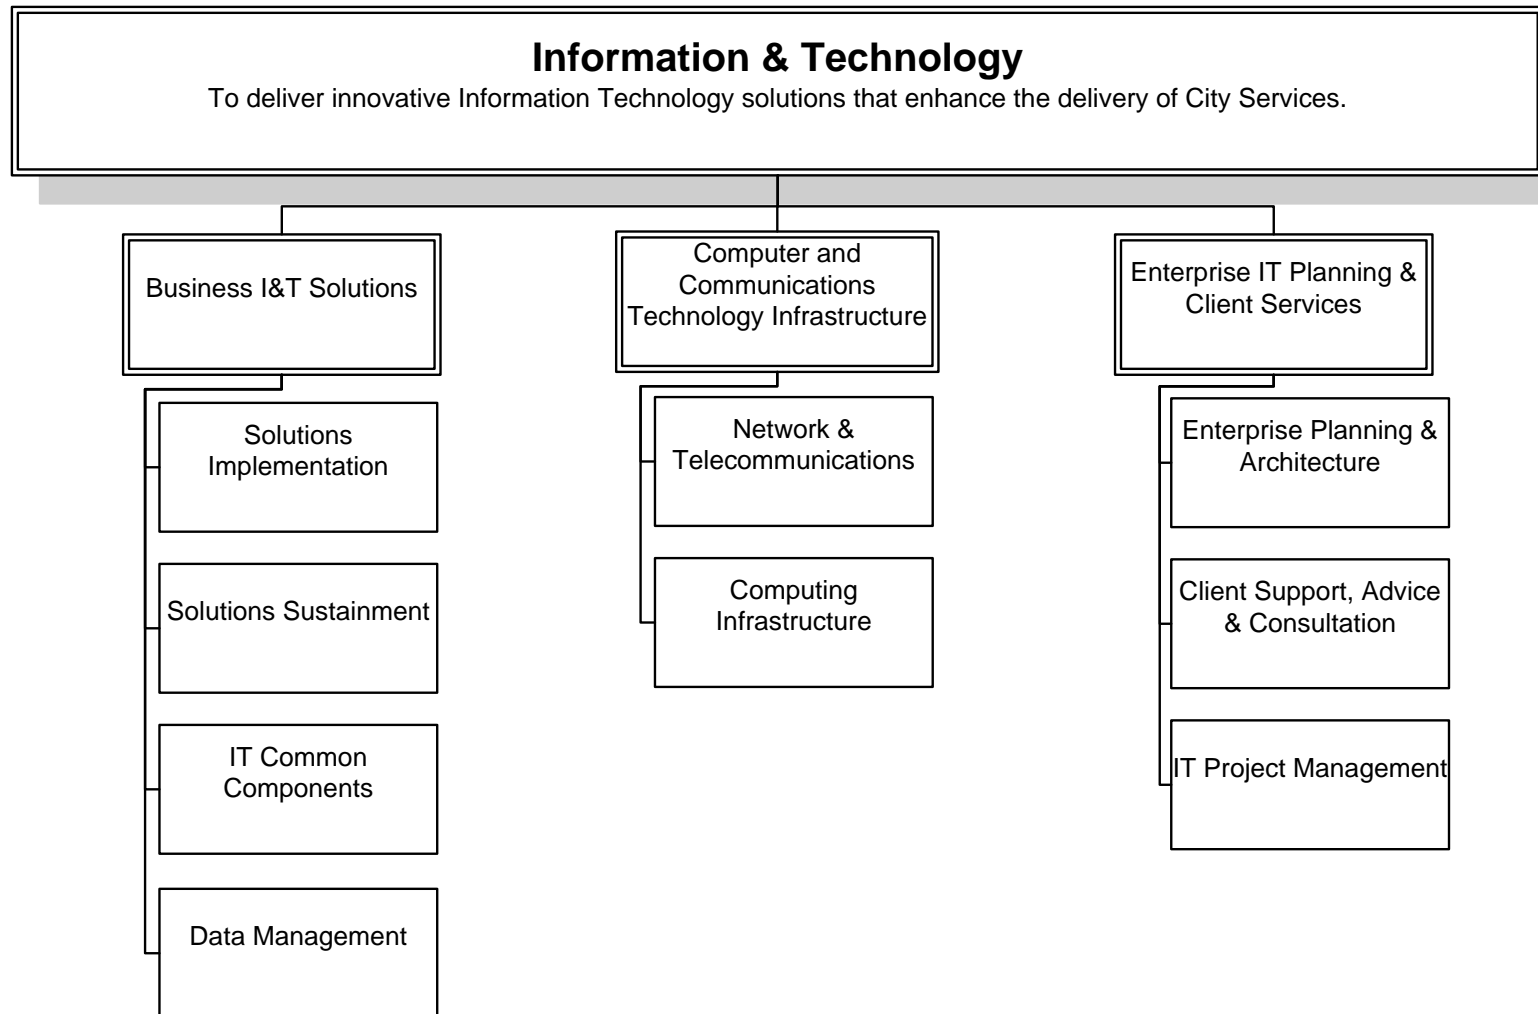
**Information & Technology**
To deliver innovative Information Technology solutions that enhance the delivery of City Services.

Business I&T Solutions

Solutions Implementation

Solutions Sustainment

IT Common Components

Data Management

Computer and Communications Technology Infrastructure

Network & Telecommunications

Computing Infrastructure

Enterprise IT Planning & Client Services

Enterprise Planning & Architecture

Client Support, Advice & Consultation

IT Project Management